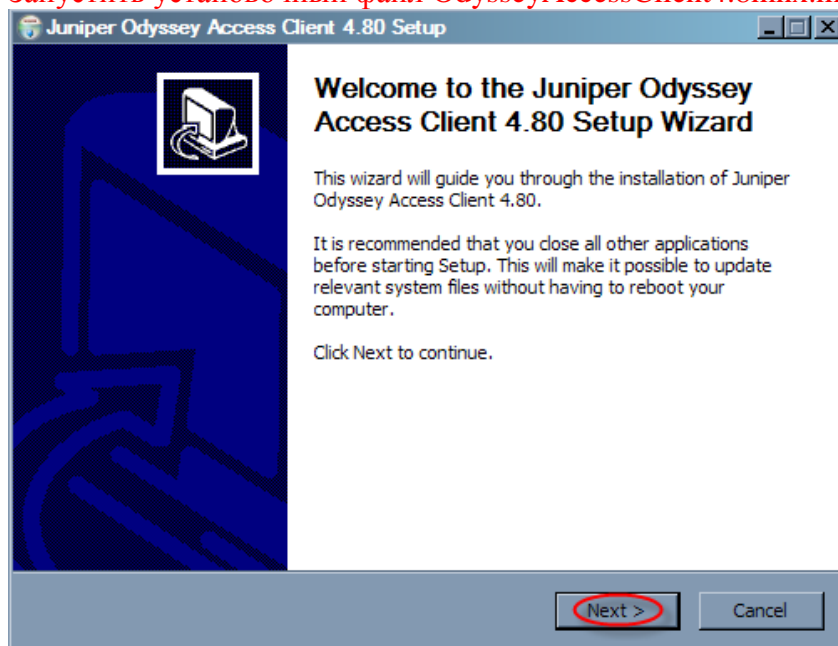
Juniper Odyssey Access Client 4.80 Setup

Welcome to the Juniper Odyssey Access Client 4.80 Setup Wizard

This wizard will guide you through the installation of Juniper Odyssey Access Client 4.80.

It is recommended that you close all other applications before starting Setup. This will make it possible to update relevant system files without having to reboot your computer.

Click Next to continue.

Next >

Cancel